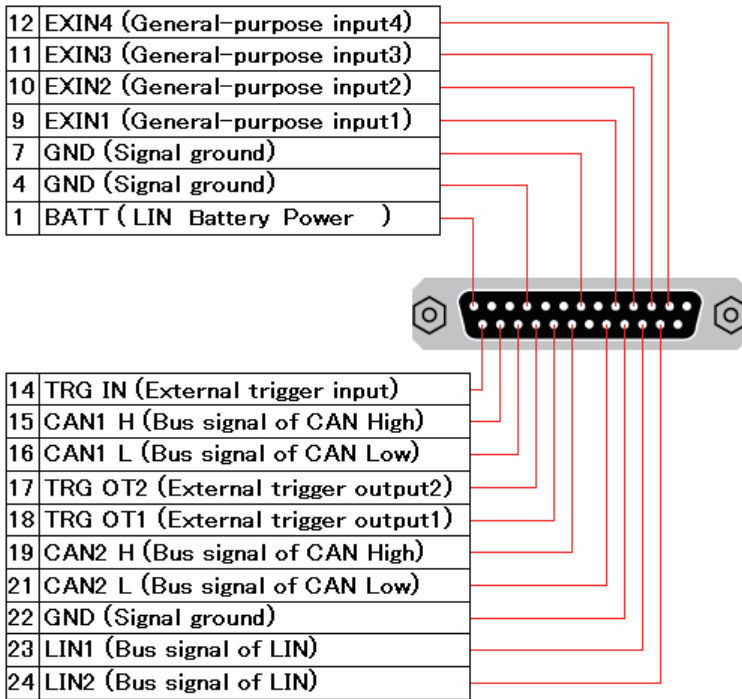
| 12 | EXIN4 (General-purpose input4) |
|---|---|
| 11 | EXIN3 (General-purpose input3) |
| 10 | EXIN2 (General-purpose input2) |
| 9 | EXIN1 (General-purpose input1) |
| 7 | GND (Signal ground) |
| 4 | GND (Signal ground) |
| 1 | BATT ( LIN Battery Power ) |

| 14 | TRG IN (External trigger input) |
|---|---|
| 15 | CAN1 H (Bus signal of CAN High) |
| 16 | CAN1 L (Bus signal of CAN Low) |
| 17 | TRG OT2 (External trigger output2) |
| 18 | TRG OT1 (External trigger output1) |
| 19 | CAN2 H (Bus signal of CAN High) |
| 21 | CAN2 L (Bus signal of CAN Low) |
| 22 | GND (Signal ground) |
| 23 | LIN1 (Bus signal of LIN) |
| 24 | LIN2 (Bus signal of LIN) |